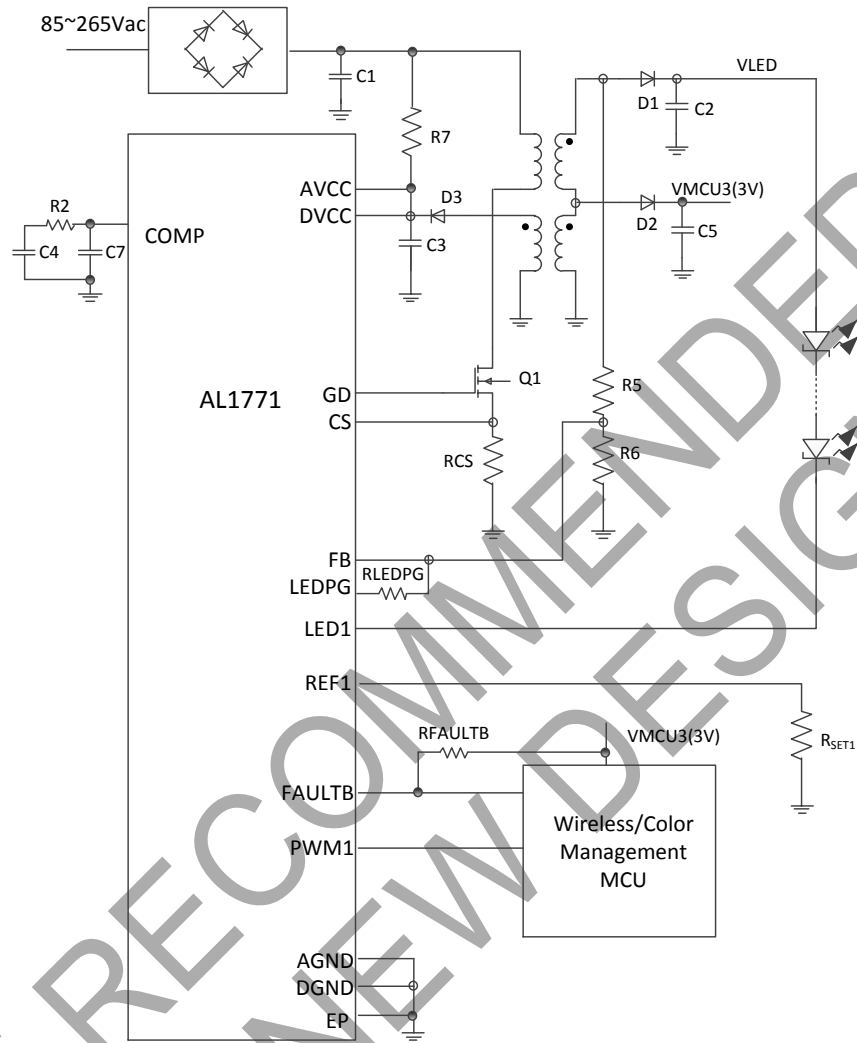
85~265Vac

C1

R7

VLED

D1

C2

AVCC

DVCC

D3

VMCU3(3V)

D2

C5

R2

C4

C7

COMP

C3

AL1771

GD

Q1

CS

R5

RCS

R6

FB

LEDPG

RLEDPG

LED1

REF1

RFAULTB

VMCU3(3V)

$R_{SET1}$

FAULTB

PWM1

Wireless/Color Management MCU

AGND

DGND

EP

RECOMMENDED NEW DESIGN